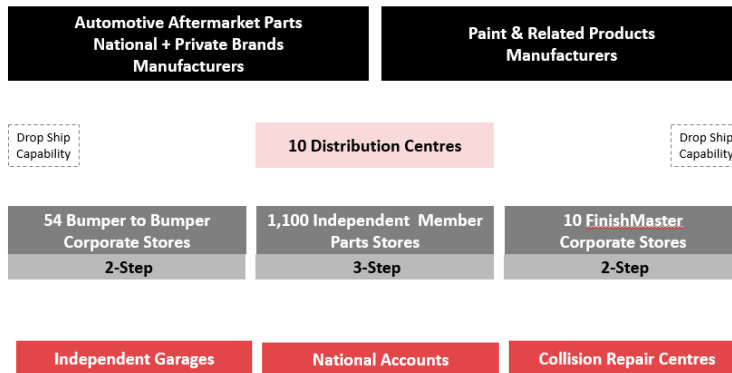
Automotive Aftermarket Parts
National + Private Brands
Manufacturers

Paint & Related Products
Manufacturers

Drop Ship
Capability

10 Distribution Centres

Drop Ship
Capability

54 Bumper to Bumper
Corporate Stores

2-Step

1,100 Independent Member
Parts Stores

3-Step

10 FinishMaster
Corporate Stores

2-Step

Independent Garages

National Accounts

Collision Repair Centres